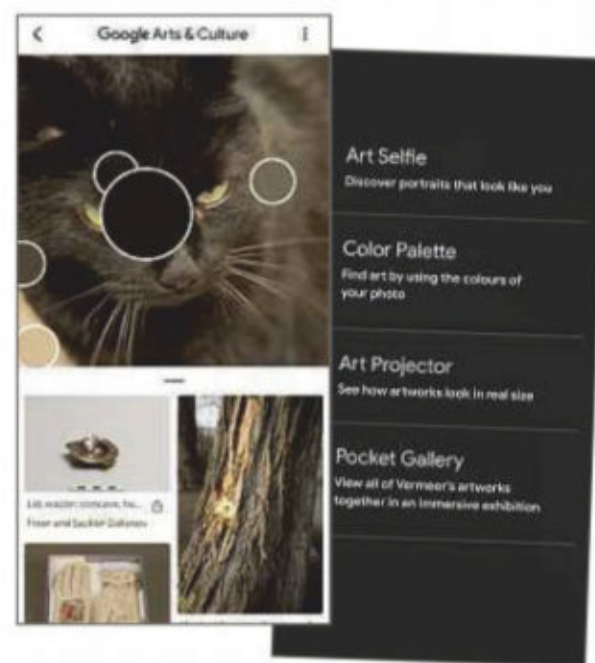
Google Arts & Culture

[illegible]
Freer and Sackler Galleries

Art Selfie
Discover portraits that look like you

Color Palette
Find art by using the colours of your photo

Art Projector
See how artworks look in real size

Pocket Gallery
View all of Vermeer's artworks together in an immersive exhibition